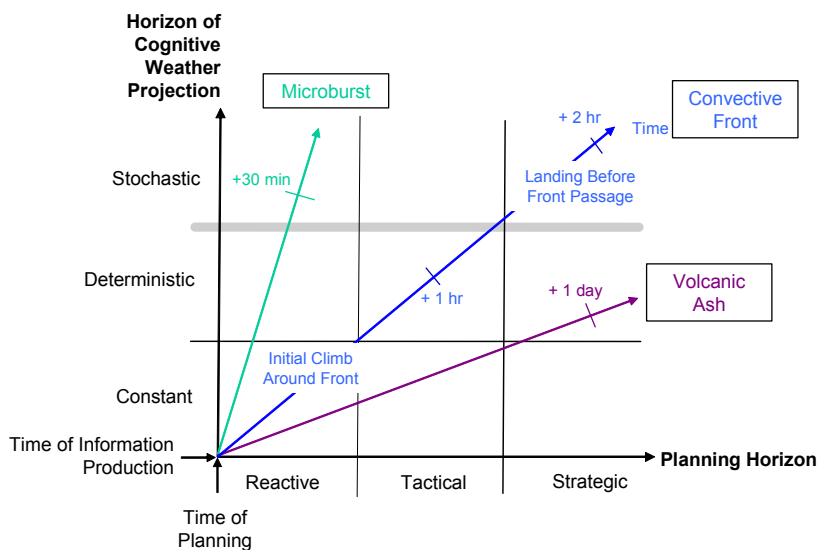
Horizon of Cognitive Weather Projection

Microburst

Convective Front

+ 2 hr

Time

Stochastic

+30 min

Landing Before Front Passage

Deterministic

+ 1 hr

+ 1 day

Volcanic Ash

Initial Climb Around Front

Constant

Time of Information Production

Planning Horizon

Reactive

Tactical

Strategic

Time of Planning